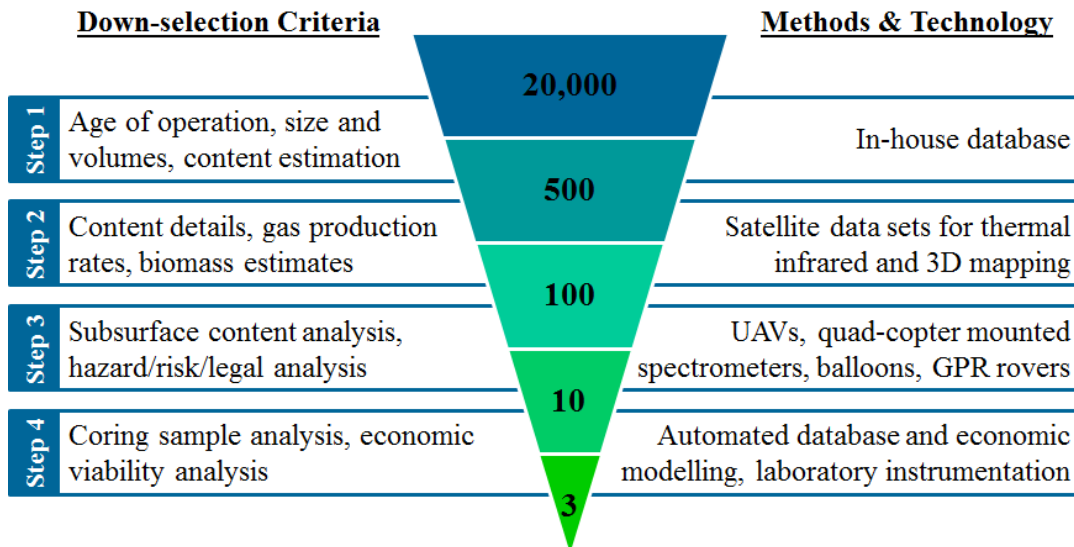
Down-selection Criteria

Methods & Technology

20,000

Step 1
Age of operation, size and volumes, content estimation

In-house database

500

Step 2
Content details, gas production rates, biomass estimates

Satellite data sets for thermal infrared and 3D mapping

100

Step 3
Subsurface content analysis, hazard/risk/legal analysis

UAVs, quad-copter mounted spectrometers, balloons, GPR rovers

10

Step 4
Coring sample analysis, economic viability analysis

Automated database and economic modelling, laboratory instrumentation

3